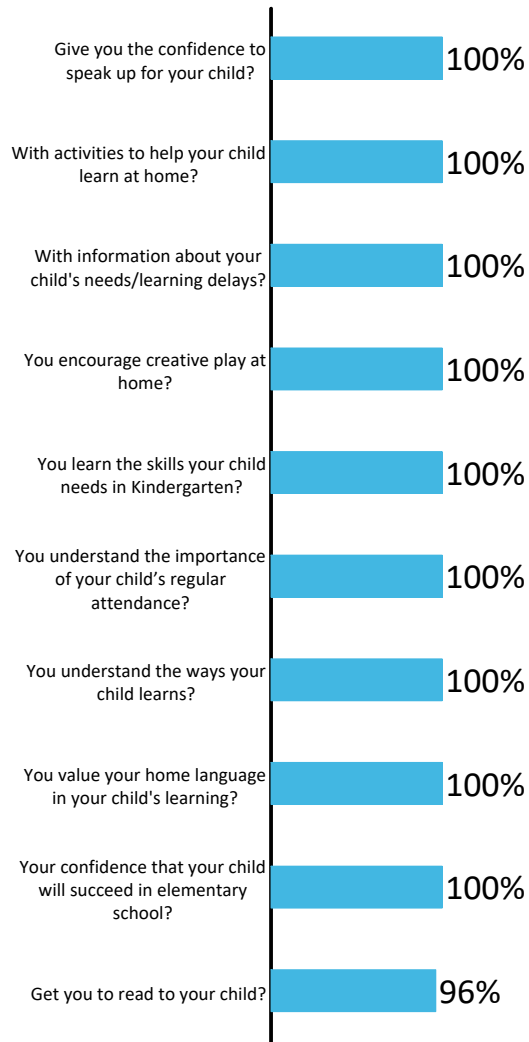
Give you the confidence to speak up for your child? 100%

With activities to help your child learn at home? 100%

With information about your child's needs/learning delays? 100%

You encourage creative play at home? 100%

You learn the skills your child needs in Kindergarten? 100%

You understand the importance of your child’s regular attendance? 100%

You understand the ways your child learns? 100%

You value your home language in your child's learning? 100%

Your confidence that your child will succeed in elementary school? 100%

Get you to read to your child? 96%